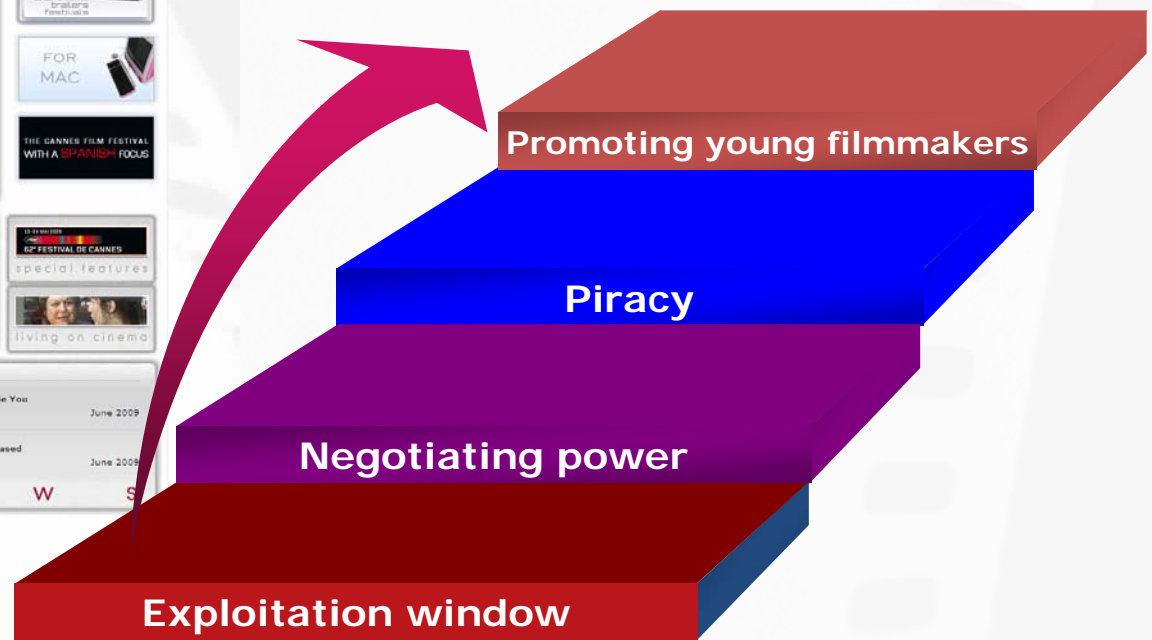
trailers
Festivals

FOR
MAC

THE CANNES FILM FESTIVAL
WITH A SPANISH FOCUS

13-24 MAI 2009
62e FESTIVAL DE CANNES
special features

living on cinema

e You
June 2009

ased
June 2009

W
S

Promoting young filmmakers

Piracy

Negotiating power

Exploitation window